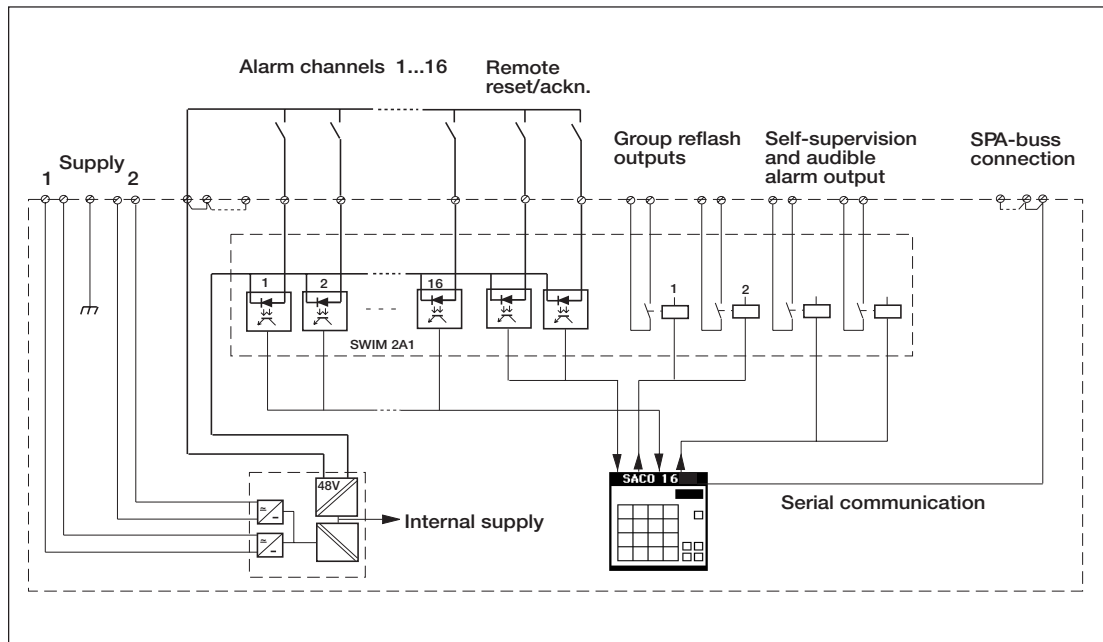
Alarm channels 1...16

Remote reset/ackn.

Group reflash outputs

Self-supervision and audible alarm output

SPA-buss connection

Supply

1

2

1

2

16

SWIM 2A1

1

2

48V

Internal supply

SACO 16

Serial communication